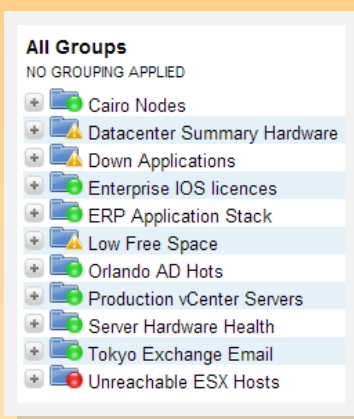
All Groups
NO GROUPING APPLIED

Cairo Nodes
Datacenter Summary Hardware
Down Applications
Enterprise IOS licences
ERP Application Stack
Low Free Space
Orlando AD Hots
Production vCenter Servers
Server Hardware Health
Tokyo Exchange Email
Unreachable ESX Hosts